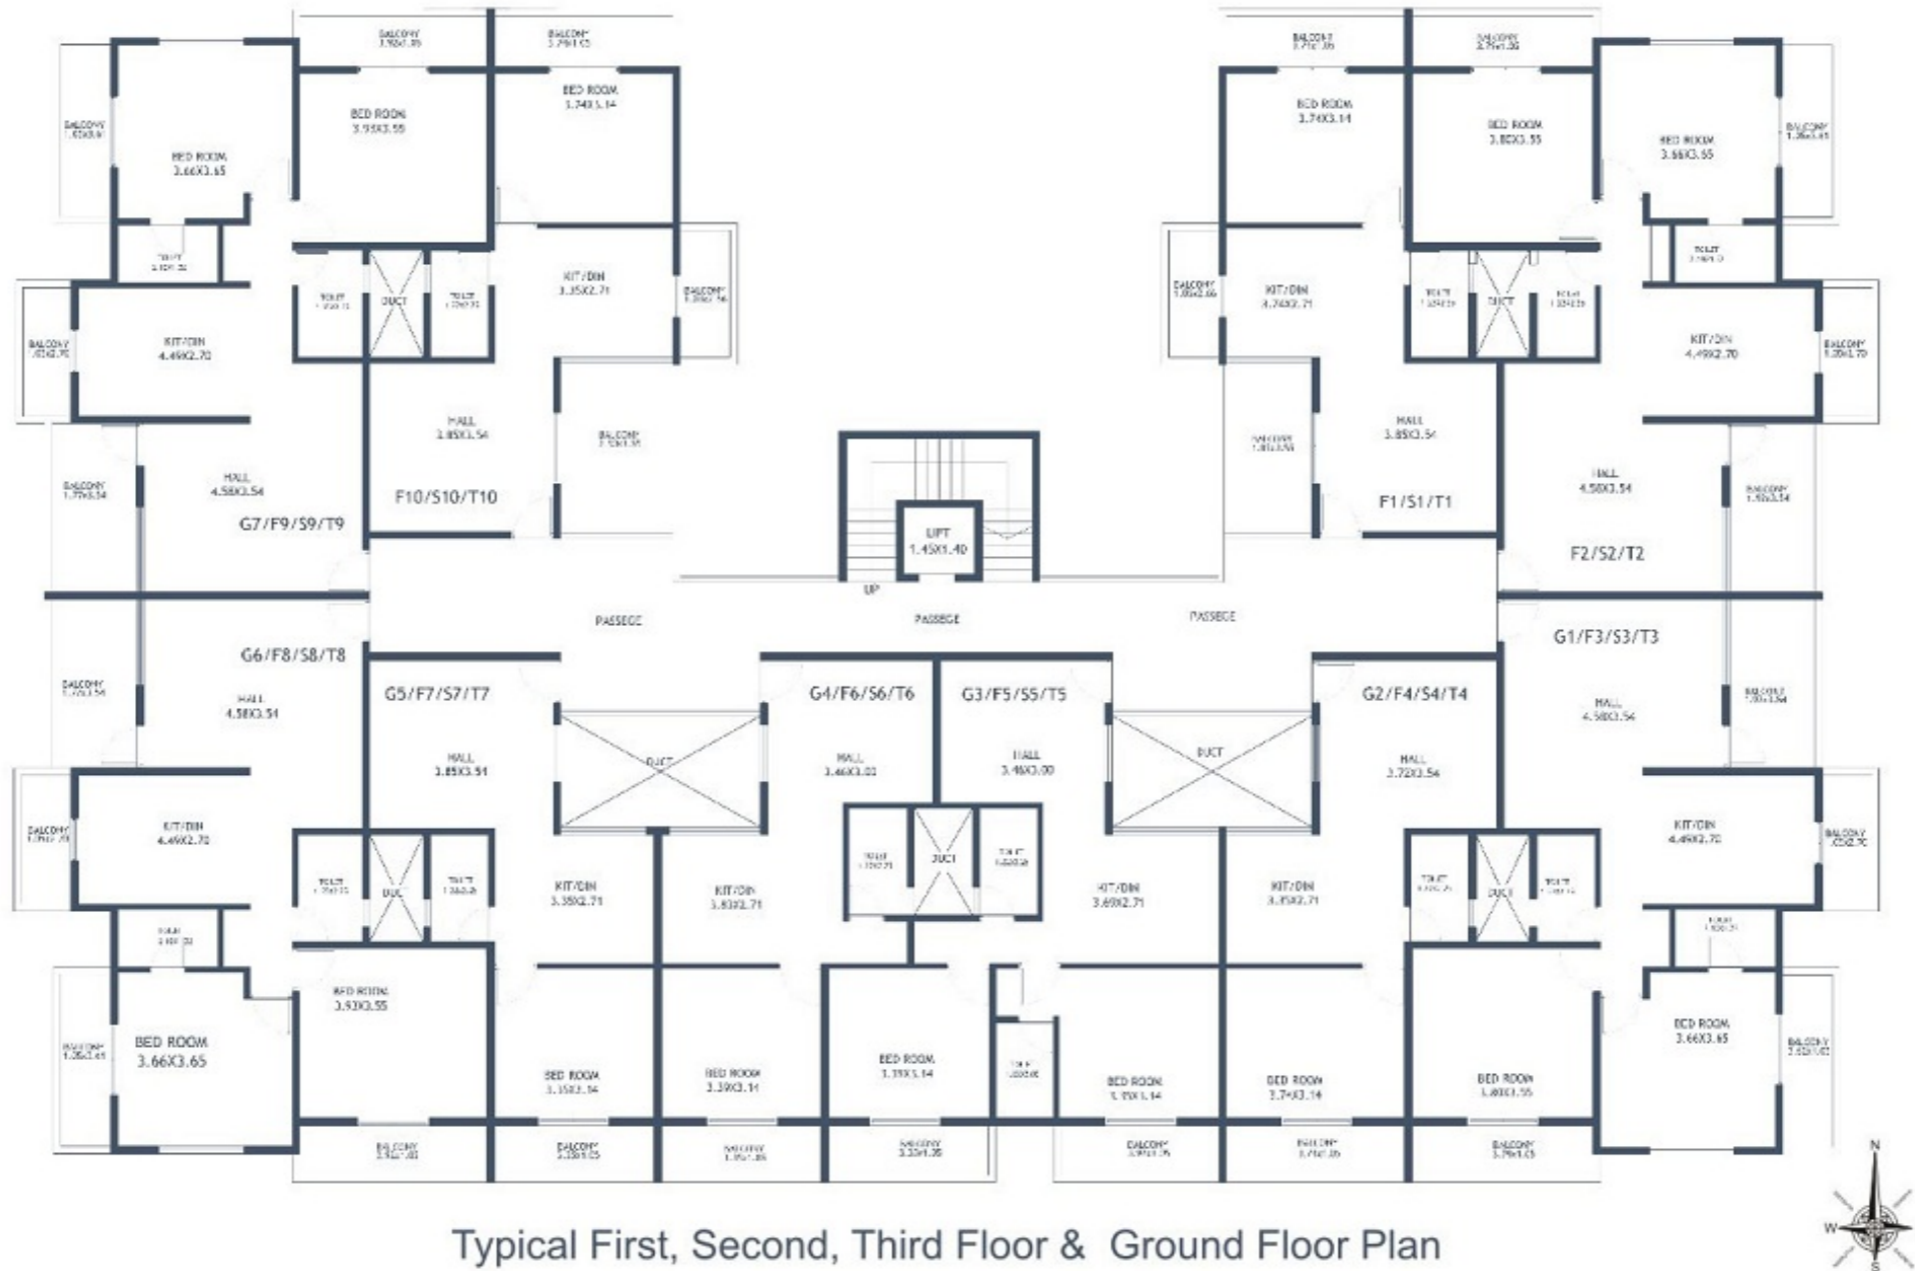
BALCONY 3.95X1.05

BALCONY 3.79X1.05

BALCONY 1.65X3.61

BED ROOM 3.66X3.65

BED ROOM 3.93X3.55

BED ROOM 3.74X3.14

TOILET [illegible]

TOILET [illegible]

DUCT

TOILET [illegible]

KIT/DIN 3.35X2.71

BALCONY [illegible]

BALCONY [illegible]

KIT/DIN 4.49X2.70

HALL 3.85X3.54

BALCONY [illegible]

BALCONY 1.75X3.54

HALL 4.58X3.54

G7/F9/S9/T9

F10/S10/T10

BALCONY 3.71X1.05

BALCONY 3.79X1.30

BED ROOM 3.74X3.14

BED ROOM 3.80X3.55

BED ROOM 3.66X3.65

BALCONY 1.36X3.65

TOILET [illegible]

BALCONY 1.00X2.66

KIT/DIN 3.74X2.71

TOILET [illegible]

DUCT

TOILET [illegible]

KIT/DIN 4.49X2.70

BALCONY 1.35X1.70

BALCONY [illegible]

HALL 3.85X3.54

HALL 4.58X3.54

BALCONY 1.50X3.54

F1/S1/T1

F2/S2/T2

LIFT 1.45X1.40

UP

PASSEGE

PASSEGE

PASSEGE

G6/F8/S8/T8

G5/F7/S7/T7

G4/F6/S6/T6

G3/F5/S5/T5

G2/F4/S4/T4

G1/F3/S3/T3

BALCONY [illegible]

HALL 4.58X3.54

HALL 3.85X3.54

DUCT

HALL 3.46X3.00

HALL 3.46X3.00

DUCT

HALL 3.72X3.54

HALL 4.58X3.54

BALCONY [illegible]

BALCONY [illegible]

KIT/DIN 4.49X2.70

TOILET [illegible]

DUCT

TOILET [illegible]

KIT/DIN 3.35X2.71

KIT/DIN 3.83X2.71

TOILET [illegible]

DUCT

TOILET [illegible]

KIT/DIN 3.69X2.71

KIT/DIN 3.35X2.71

TOILET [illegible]

DUCT

TOILET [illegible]

KIT/DIN 4.49X2.70

BALCONY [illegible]

TOILET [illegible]

TOILET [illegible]

BED ROOM 3.93X3.55

BALCONY 1.36X3.65

BED ROOM 3.66X3.65

BED ROOM 3.35X3.14

BED ROOM 3.39X3.14

BED ROOM 3.39X3.14

TOILET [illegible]

BED ROOM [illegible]

BED ROOM 3.74X3.14

BED ROOM 3.80X3.55

BED ROOM 3.66X3.65

BALCONY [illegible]

BALCONY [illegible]

BALCONY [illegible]

BALCONY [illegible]

BALCONY 3.35X1.05

BALCONY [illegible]

BALCONY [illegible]

BALCONY 3.79X1.05

N

W

S

Typical First, Second, Third Floor & Ground Floor Plan